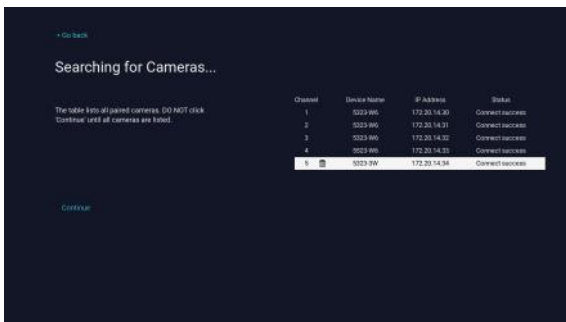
< Go back

Searching for Cameras...

The table lists all paired cameras. DO NOT click 'Continue' until all cameras are listed.

| Channel | Device Name | IP Address | Status |
|---|---|---|---|
| 1 | 5323-W6 | 172.20.14.30 | Connect success |
| 2 | 5323-W6 | 172.20.14.31 | Connect success |
| 3 | 5323-W6 | 172.20.14.32 | Connect success |
| 4 | 5523-W6 | 172.20.14.33 | Connect success |
| 5 | 5323-3W | 172.20.14.34 | Connect success |

Continue